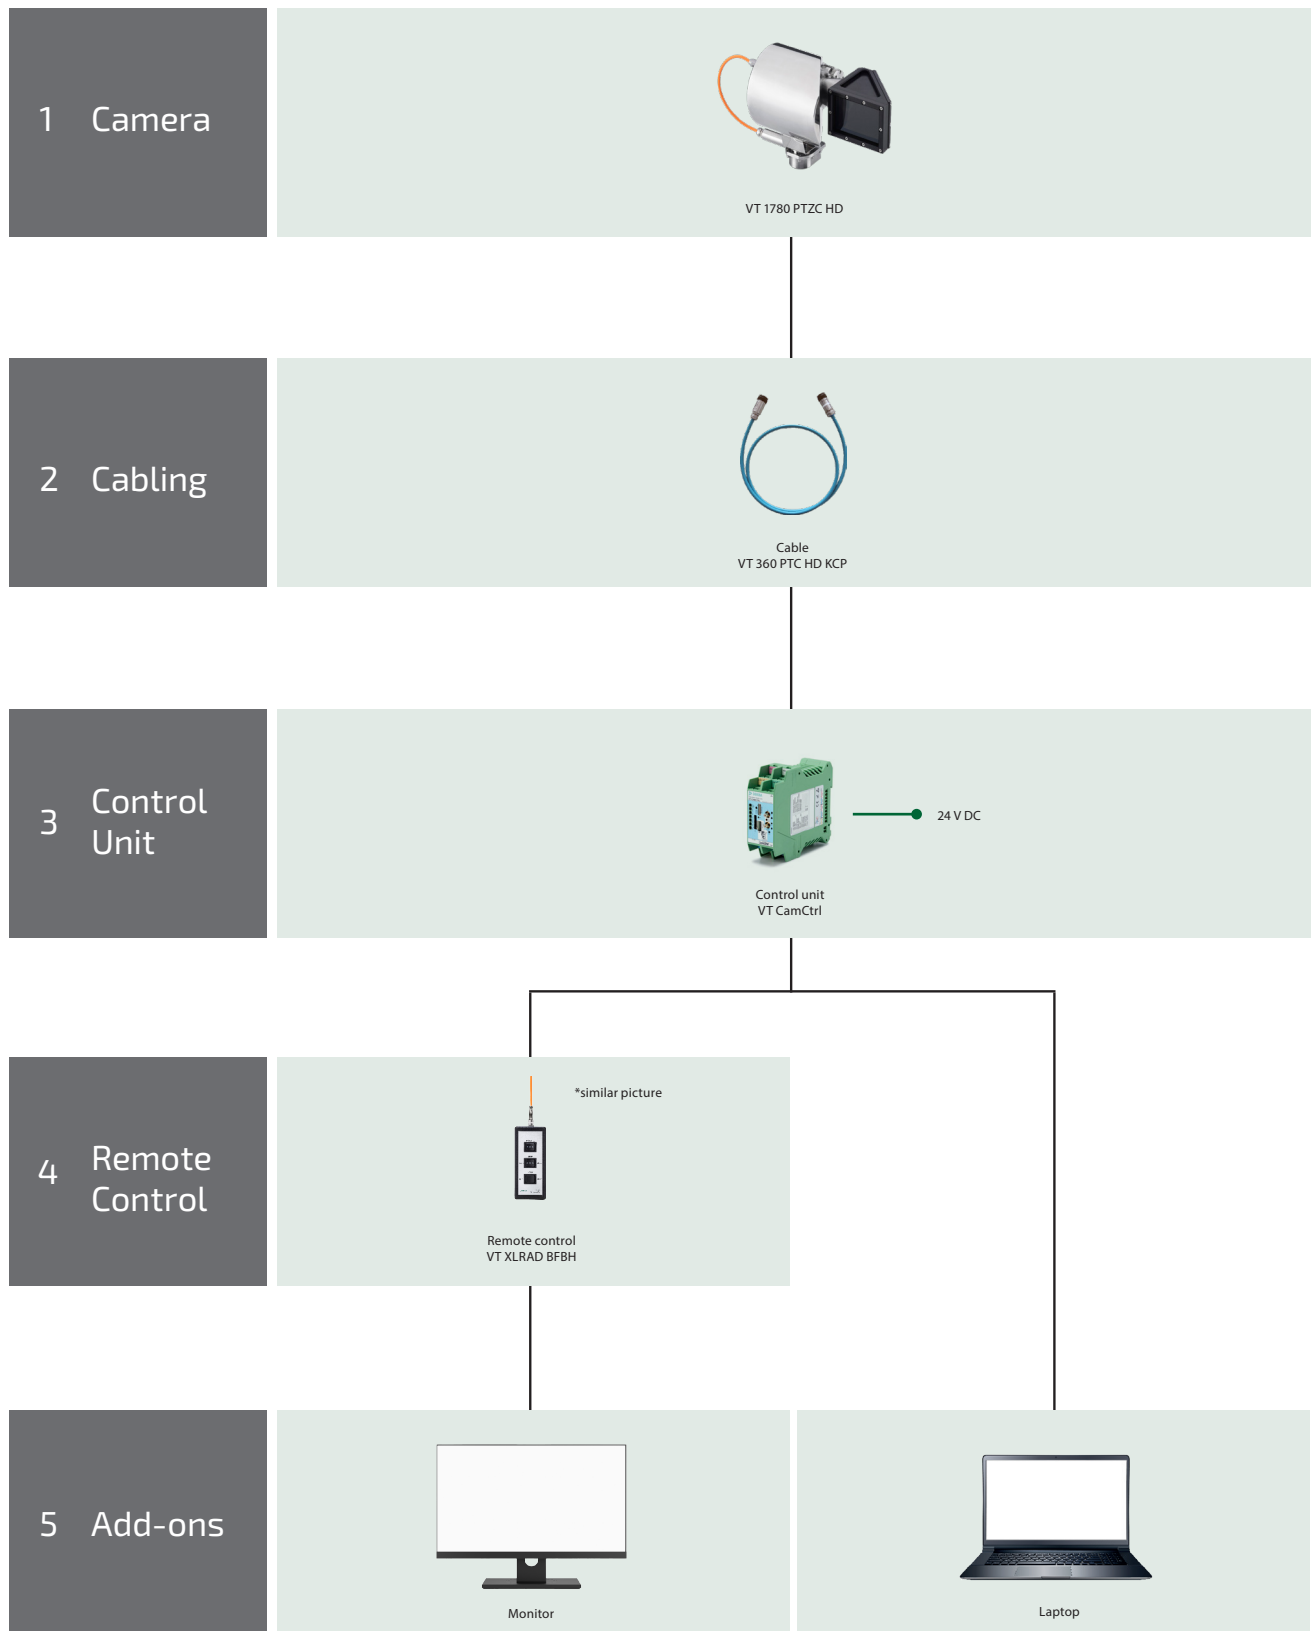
1 Camera

VT 1780 PTZC HD

2 Cabling

Cable
VT 360 PTC HD KCP

3 Control Unit

24 V DC

Control unit
VT CamCtrl

4 Remote Control

*similar picture

Remote control
VT XLRAD BFBH

5 Add-ons

Monitor

Laptop